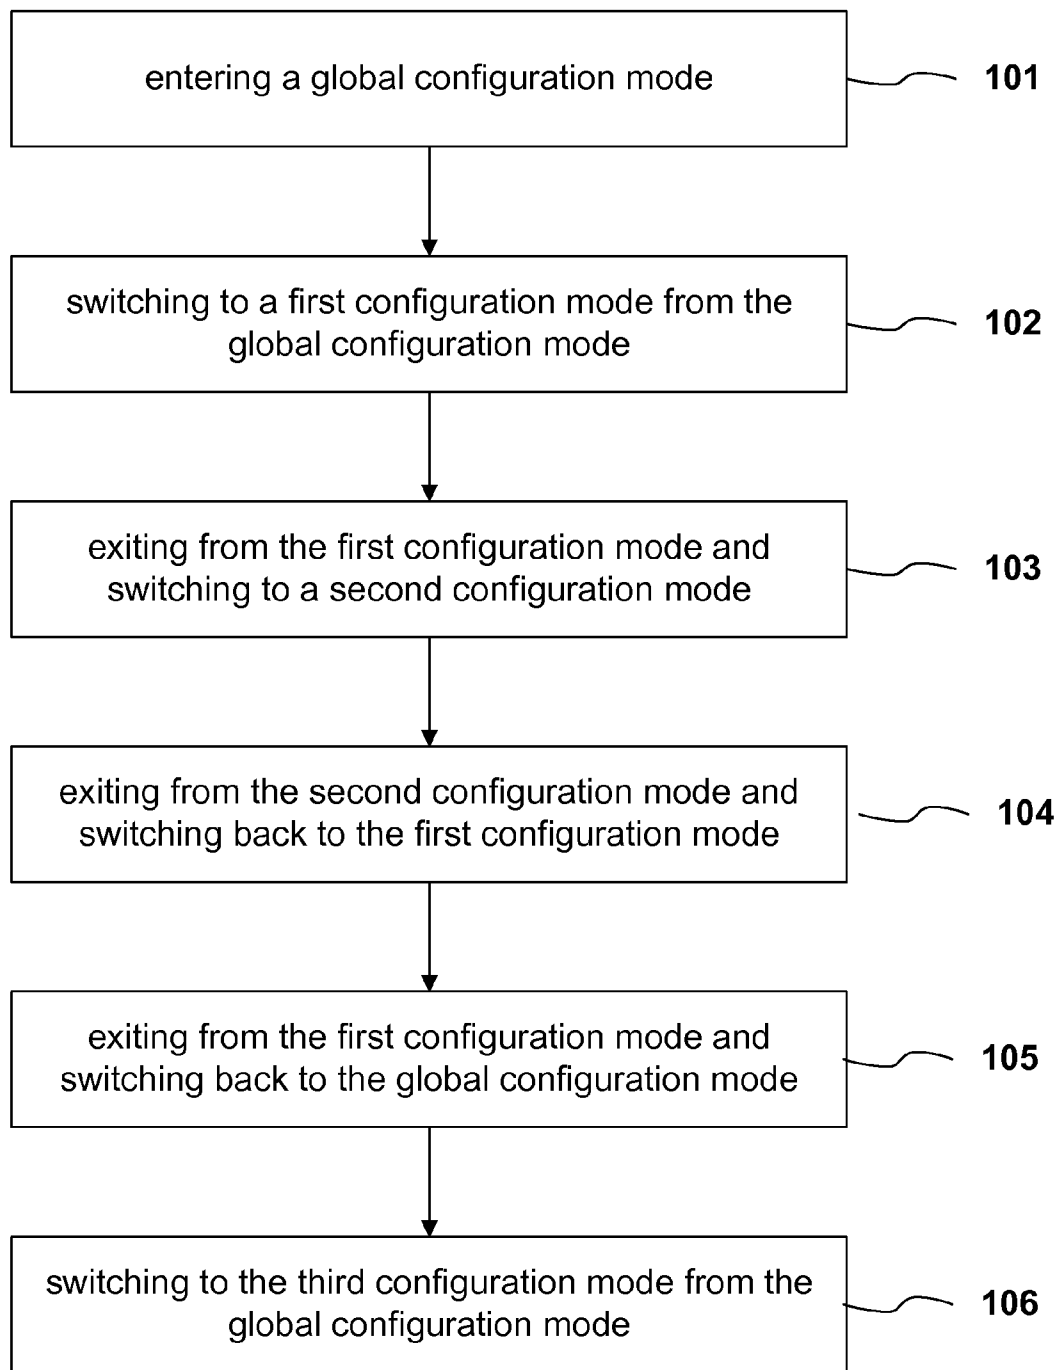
entering a global configuration mode

101

switching to a first configuration mode from the global configuration mode

102

exiting from the first configuration mode and switching to a second configuration mode

103

exiting from the second configuration mode and switching back to the first configuration mode

104

exiting from the first configuration mode and switching back to the global configuration mode

105

switching to the third configuration mode from the global configuration mode

106